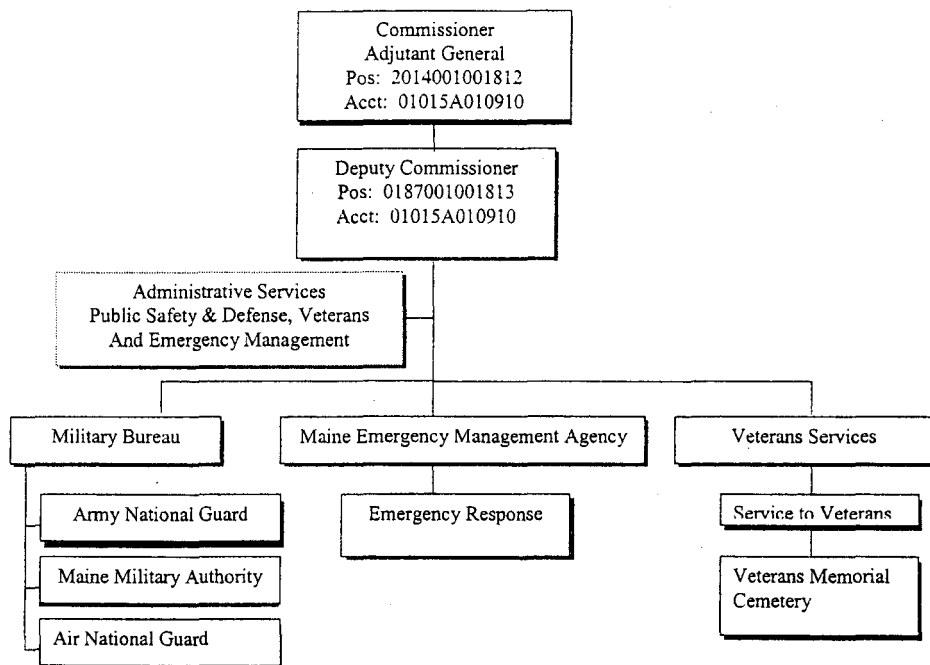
Commissioner
Adjutant General
Pos: 2014001001812
Acct: 01015A010910

Deputy Commissioner
Pos: 0187001001813
Acct: 01015A010910

Administrative Services
Public Safety & Defense, Veterans
And Emergency Management

Military Bureau

Army National Guard

Maine Military Authority

Air National Guard

Maine Emergency Management Agency

Emergency Response

Veterans Services

Service to Veterans

Veterans Memorial Cemetery